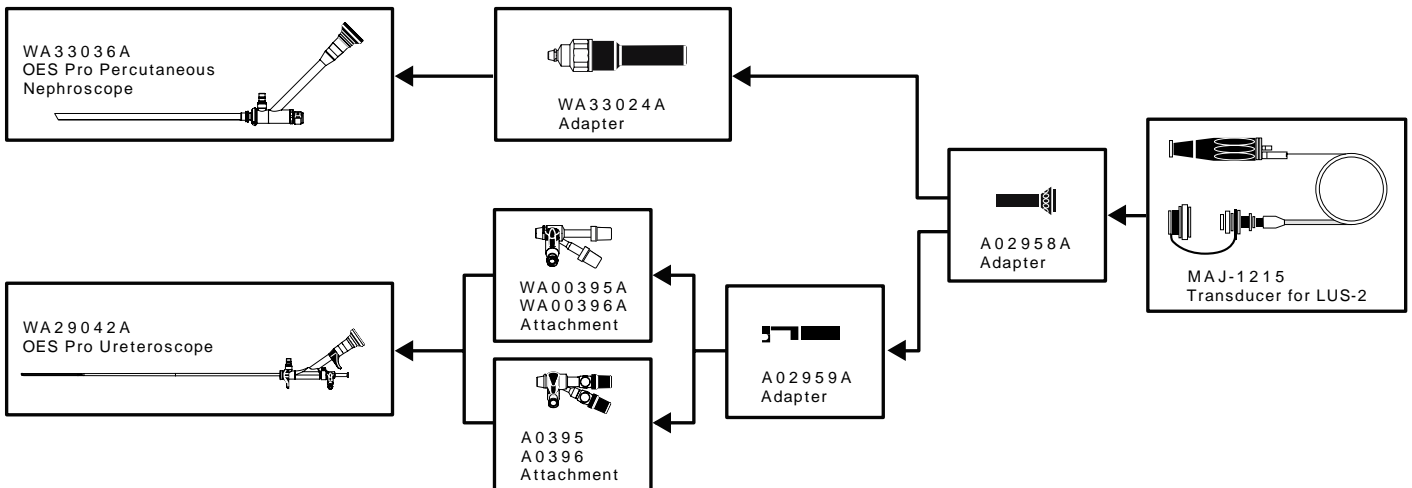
WA33036A
OES Pro Percutaneous Nephroscope

WA33024A
Adapter

A02958A
Adapter

MAJ-1215
Transducer for LUS-2

WA00395A
WA00396A
Attachment

WA29042A
OES Pro Ureteroscope

A02959A
Adapter

A0395
A0396
Attachment